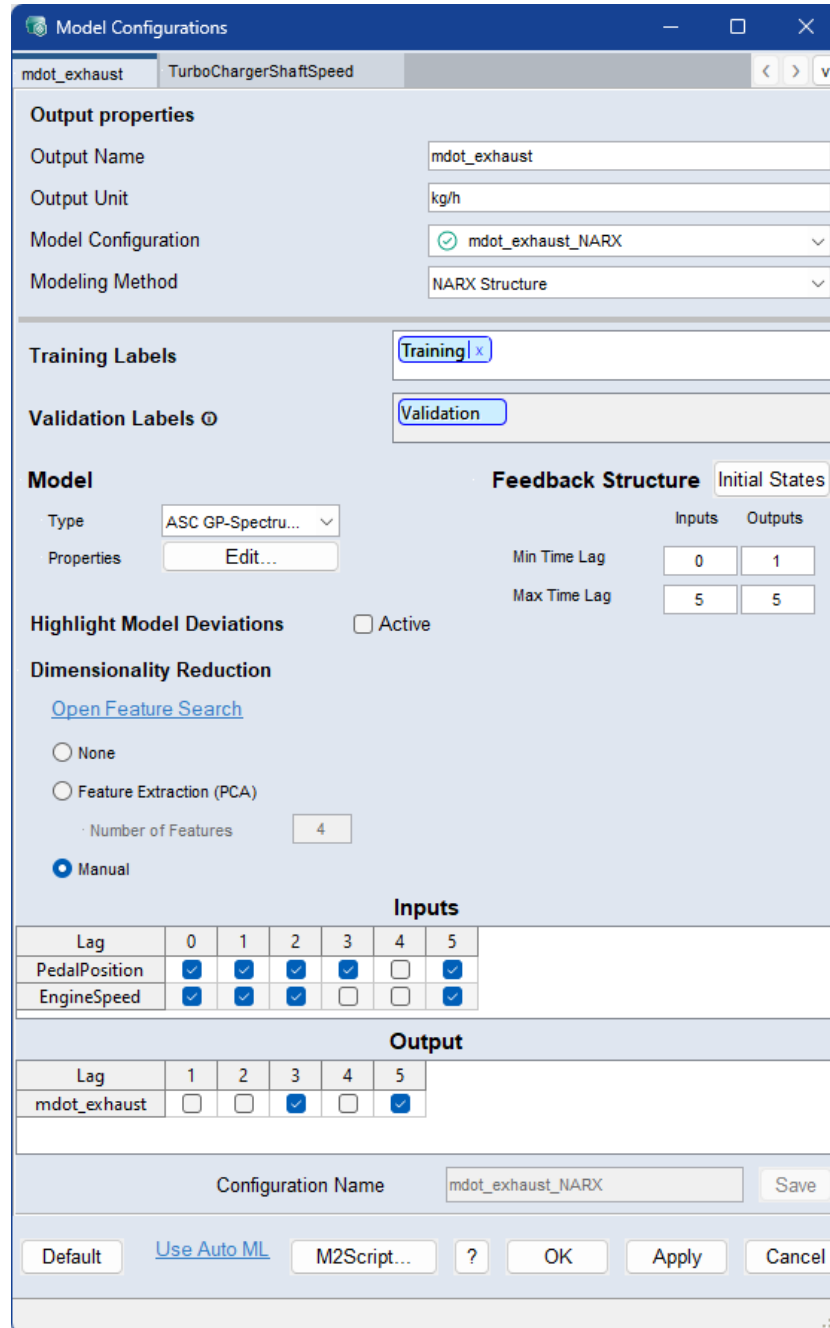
Model Configurations

mdot_exhaust | TurboChargerShaftSpeed

Output properties

Output Name | mdot_exhaust
Output Unit | kg/h
Model Configuration | mdot_exhaust_NARX
Modeling Method | NARX Structure

Training Labels | Training x

Validation Labels ⓘ | Validation

Model

Type | ASC GP-Spectru...
Properties | Edit...

Feedback Structure | Initial States

| | Inputs | Outputs |
|---|---|---|
| Min Time Lag | 0 | 1 |
| Max Time Lag | 5 | 5 |

Highlight Model Deviations | Active

Dimensionality Reduction

Open Feature Search

None

Feature Extraction (PCA)

Number of Features | 4

Manual

Inputs

| Lag | 0 | 1 | 2 | 3 | 4 | 5 |
|---|---|---|---|---|---|---|
| PedalPosition | ☑ | ☑ | ☑ | ☑ | ☐ | ☑ |
| EngineSpeed | ☑ | ☑ | ☑ | ☐ | ☐ | ☑ |

Output

| Lag | 1 | 2 | 3 | 4 | 5 |
|---|---|---|---|---|---|
| mdot_exhaust | ☐ | ☐ | ☑ | ☐ | ☑ |

Configuration Name | mdot_exhaust_NARX | Save

Default | Use Auto ML | M2Script... | ? | OK | Apply | Cancel